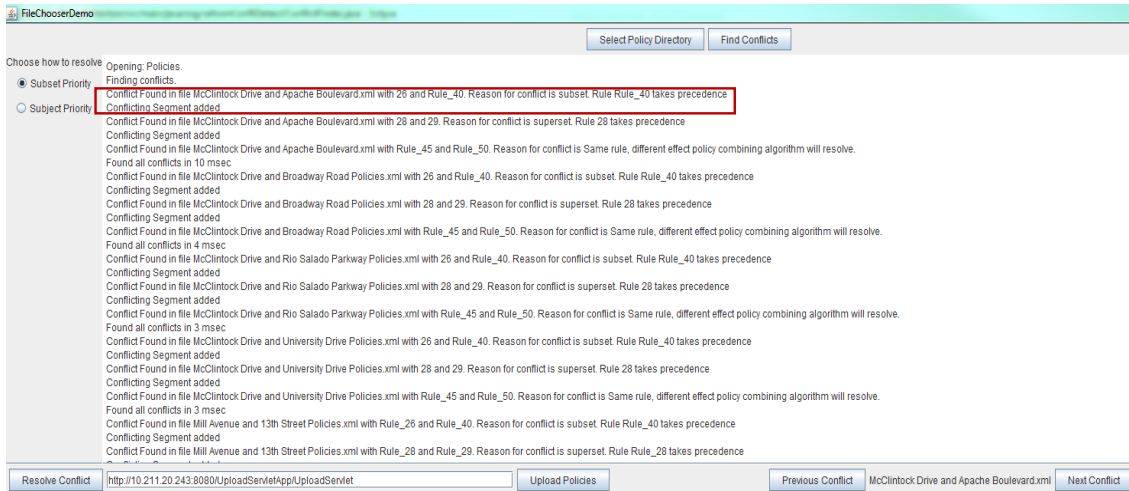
FileChooserDemo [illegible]

Select Policy Directory
Find Conflicts

Choose how to resolve
Subset Priority
Subject Priority

Opening: Policies.
Finding conflicts.
Conflict Found in file McClintock Drive and Apache Boulevard.xml with 26 and Rule_40. Reason for conflict is subset. Rule Rule_40 takes precedence
Conflicting Segment added
Conflict Found in file McClintock Drive and Apache Boulevard.xml with 28 and 29. Reason for conflict is superset. Rule 28 takes precedence
Conflicting Segment added
Conflict Found in file McClintock Drive and Apache Boulevard.xml with Rule_45 and Rule_50. Reason for conflict is Same rule, different effect policy combining algorithm will resolve.
Found all conflicts in 10 msec
Conflict Found in file McClintock Drive and Broadway Road Policies.xml with 26 and Rule_40. Reason for conflict is subset. Rule Rule_40 takes precedence
Conflicting Segment added
Conflict Found in file McClintock Drive and Broadway Road Policies.xml with 28 and 29. Reason for conflict is superset. Rule 28 takes precedence
Conflicting Segment added
Conflict Found in file McClintock Drive and Broadway Road Policies.xml with Rule_45 and Rule_50. Reason for conflict is Same rule, different effect policy combining algorithm will resolve.
Found all conflicts in 4 msec
Conflict Found in file McClintock Drive and Rio Salado Parkway Policies.xml with 26 and Rule_40. Reason for conflict is subset. Rule Rule_40 takes precedence
Conflicting Segment added
Conflict Found in file McClintock Drive and Rio Salado Parkway Policies.xml with 28 and 29. Reason for conflict is superset. Rule 28 takes precedence
Conflicting Segment added
Conflict Found in file McClintock Drive and Rio Salado Parkway Policies.xml with Rule_45 and Rule_50. Reason for conflict is Same rule, different effect policy combining algorithm will resolve.
Found all conflicts in 3 msec
Conflict Found in file McClintock Drive and University Drive Policies.xml with 26 and Rule_40. Reason for conflict is subset. Rule Rule_40 takes precedence
Conflicting Segment added
Conflict Found in file McClintock Drive and University Drive Policies.xml with 28 and 29. Reason for conflict is superset. Rule 28 takes precedence
Conflicting Segment added
Conflict Found in file McClintock Drive and University Drive Policies.xml with Rule_45 and Rule_50. Reason for conflict is Same rule, different effect policy combining algorithm will resolve.
Found all conflicts in 3 msec
Conflict Found in file Mill Avenue and 13th Street Policies.xml with Rule_26 and Rule_40. Reason for conflict is subset. Rule Rule_40 takes precedence
Conflicting Segment added
Conflict Found in file Mill Avenue and 13th Street Policies.xml with Rule_28 and Rule_29. Reason for conflict is superset. Rule Rule_28 takes precedence
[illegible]

Resolve Conflict
http://10.211.20.243:8080/UploadServletApp/UploadServlet
Upload Policies
Previous Conflict
McClintock Drive and Apache Boulevard.xml
Next Conflict